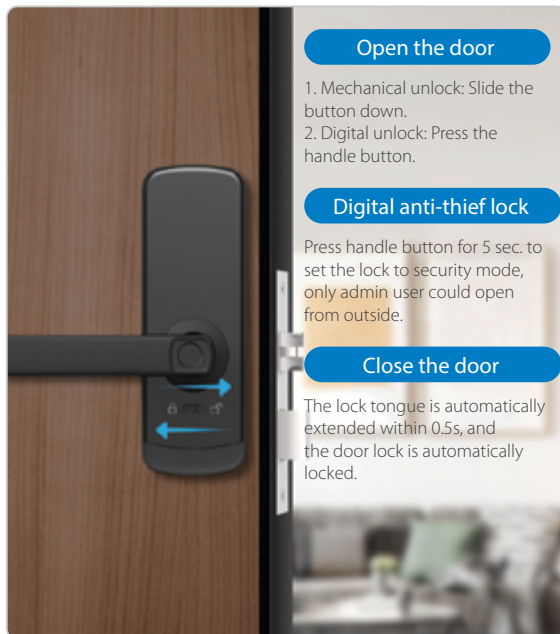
Open the door

1. Mechanical unlock: Slide the button down.
2. Digital unlock: Press the handle button.

Digital anti-thief lock

Press handle button for 5 sec. to set the lock to security mode, only admin user could open from outside.

Close the door

The lock tongue is automatically extended within 0.5s, and the door lock is automatically locked.